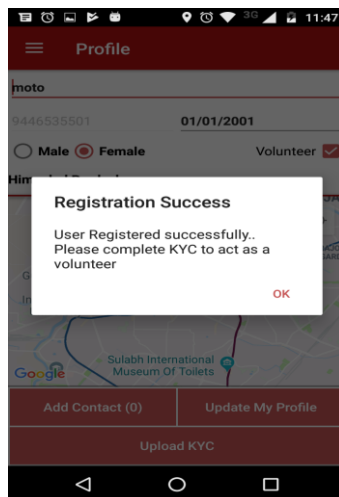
3G 11:47

Profile

moto

9446535501

01/01/2001

Male Female

Volunteer

Registration Success

User Registered successfully.. Please complete KYC to act as a volunteer

OK

Sulabh International Museum Of Toilets

Google

Add Contact (0)

Update My Profile

Upload KYC